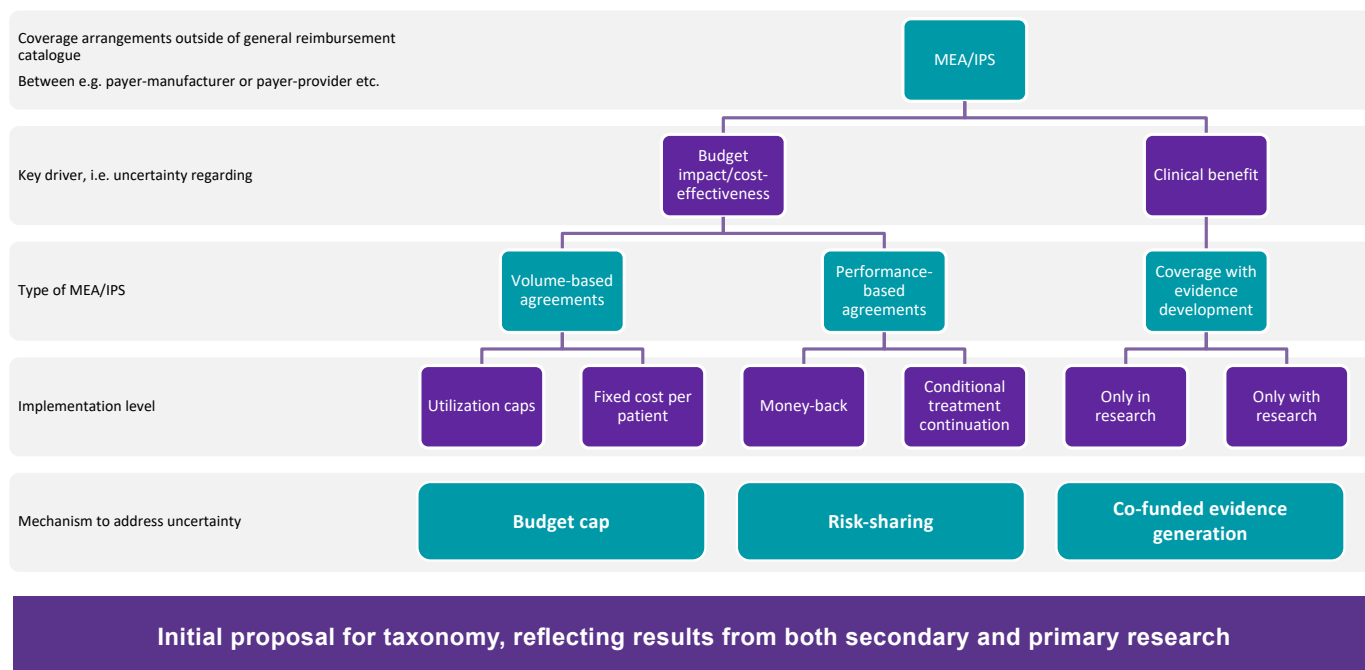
Coverage arrangements outside of general reimbursement catalogue

Between e.g. payer-manufacturer or payer-provider etc.

MEA/IPS

Key driver, i.e. uncertainty regarding

Budget impact/cost-effectiveness

Clinical benefit

Type of MEA/IPS

Volume-based agreements

Performance-based agreements

Coverage with evidence development

Implementation level

Utilization caps

Fixed cost per patient

Money-back

Conditional treatment continuation

Only in research

Only with research

Mechanism to address uncertainty

Budget cap

Risk-sharing

Co-funded evidence generation

Initial proposal for taxonomy, reflecting results from both secondary and primary research